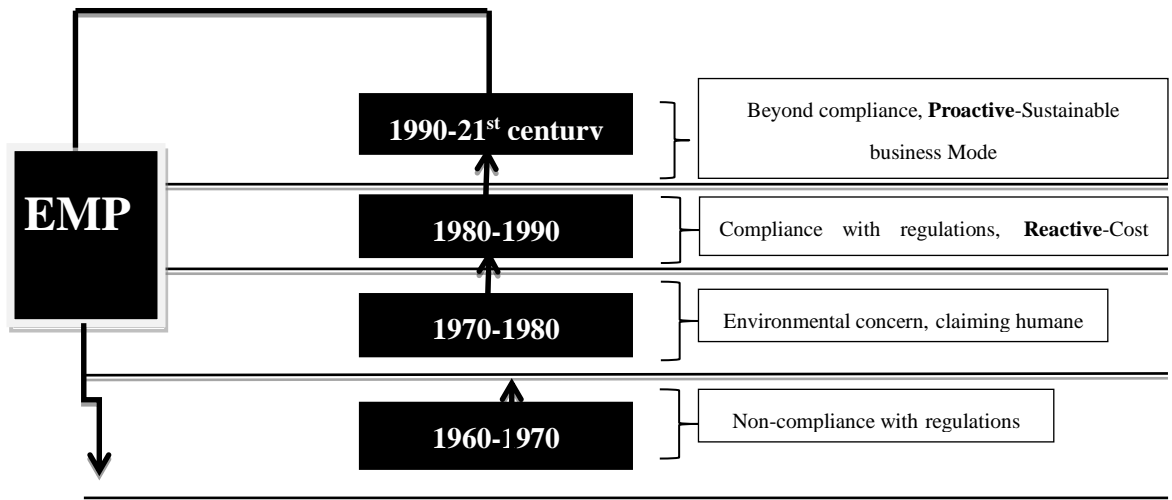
EMP

1990-21$^{st}$ centurv

Beyond compliance, **Proactive**-Sustainable business Mode

1980-1990

Compliance with regulations, **Reactive**-Cost

1970-1980

Environmental concern, claiming humane

1960-1970

Non-compliance with regulations